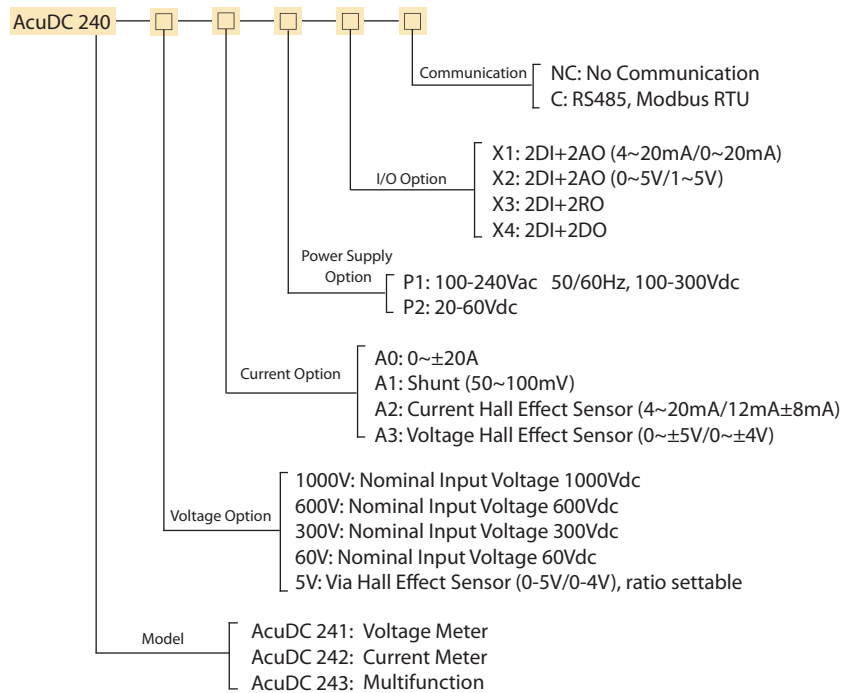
AcuDC 240 — □ — □ — □ — □ — □

Communication
NC: No Communication
C: RS485, Modbus RTU

I/O Option
X1: 2DI+2AO (4~20mA/0~20mA)
X2: 2DI+2AO (0~5V/1~5V)
X3: 2DI+2RO
X4: 2DI+2DO

Power Supply Option
P1: 100-240Vac 50/60Hz, 100-300Vdc
P2: 20-60Vdc

Current Option
A0: 0~±20A
A1: Shunt (50~100mV)
A2: Current Hall Effect Sensor (4~20mA/12mA±8mA)
A3: Voltage Hall Effect Sensor (0~±5V/0~±4V)

Voltage Option
1000V: Nominal Input Voltage 1000Vdc
600V: Nominal Input Voltage 600Vdc
300V: Nominal Input Voltage 300Vdc
60V: Nominal Input Voltage 60Vdc
5V: Via Hall Effect Sensor (0-5V/0-4V), ratio settable

Model
AcuDC 241: Voltage Meter
AcuDC 242: Current Meter
AcuDC 243: Multifunction